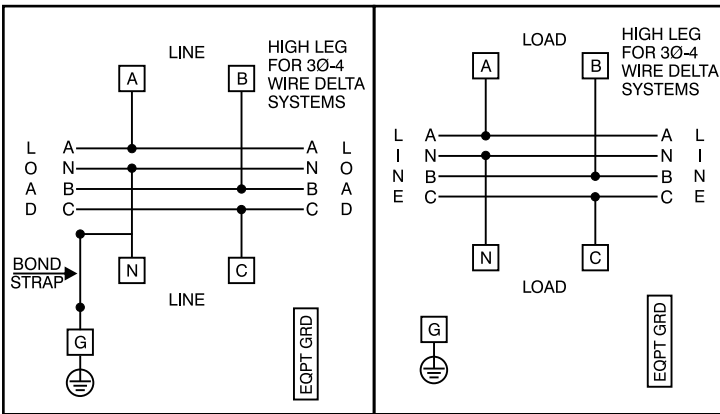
LINE

HIGH LEG FOR 3Ø-4 WIRE DELTA SYSTEMS

A

B

L
O
A
D

A
N
B
C

A
N
B
C

L
O
A
D

BOND STRAP

N

C

LINE

G

EQPT GRD

LOAD

HIGH LEG FOR 3Ø-4 WIRE DELTA SYSTEMS

A

B

L
I
N
E

A
N
B
C

A
N
B
C

L
I
N
E

N

C

LOAD

G

EQPT GRD